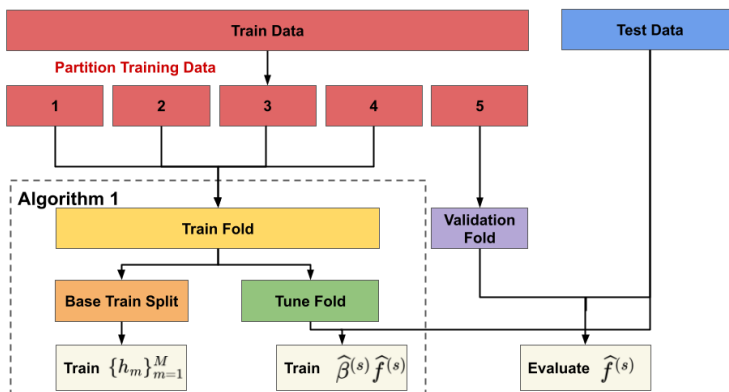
Train Data

Test Data

Partition Training Data

1

2

3

4

5

Algorithm 1

Train Fold

Validation Fold

Base Train Split

Tune Fold

Train $\{h_m\}_{m=1}^{M}$

Train $\widehat{\beta}^{(s)}\ \widehat{f}^{(s)}$

Evaluate $\widehat{f}^{(s)}$